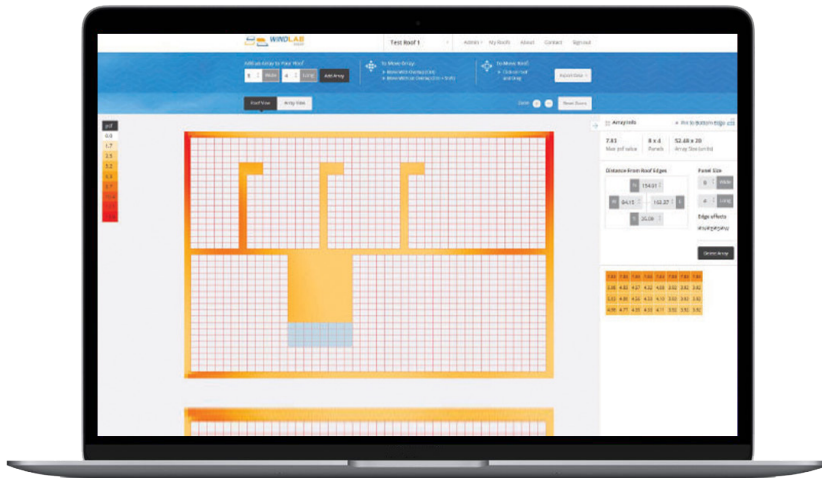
WINDLAB

Test Roof 1

Admin My Roofs About Contact Sign out

Add an Array to Your Roof

6 Wide 4 Long Add Array

To Move Array:

To Move Roof:

Export Data

Roof View Array View

Reset Zoom

psf

0.0

1.7

2.5

3.2

Array Info

7.83 Max psf value

8 x 4 Panels

52.48 x 20 Array Dims (in ft)

Distance from Roof Edges

154.01

84.15

142.37

20.09

Panel Size

8 Wide

4 Long

Edge effects

Delete Array

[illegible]